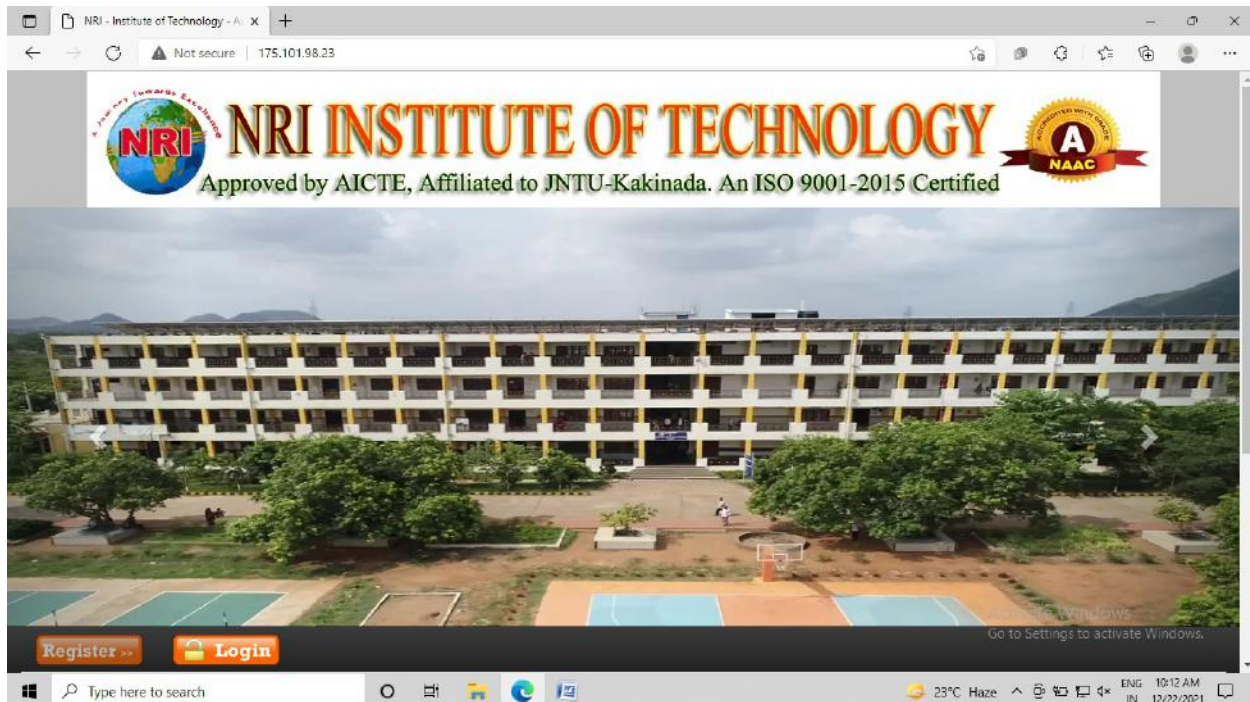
NRI - Institute of Technology - A ×

Not secure | 175.101.98.23

A Journey Towards Excellence

NRI

NRI INSTITUTE OF TECHNOLOGY

Approved by AICTE, Affiliated to JNTU-Kakinada. An ISO 9001-2015 Certified

ACCREDITED WITH GRADE A NAAC

Activate Windows
Go to Settings to activate Windows.

Register »

Login

Type here to search

23°C Haze

ENG IN

10:12 AM 12/22/2021